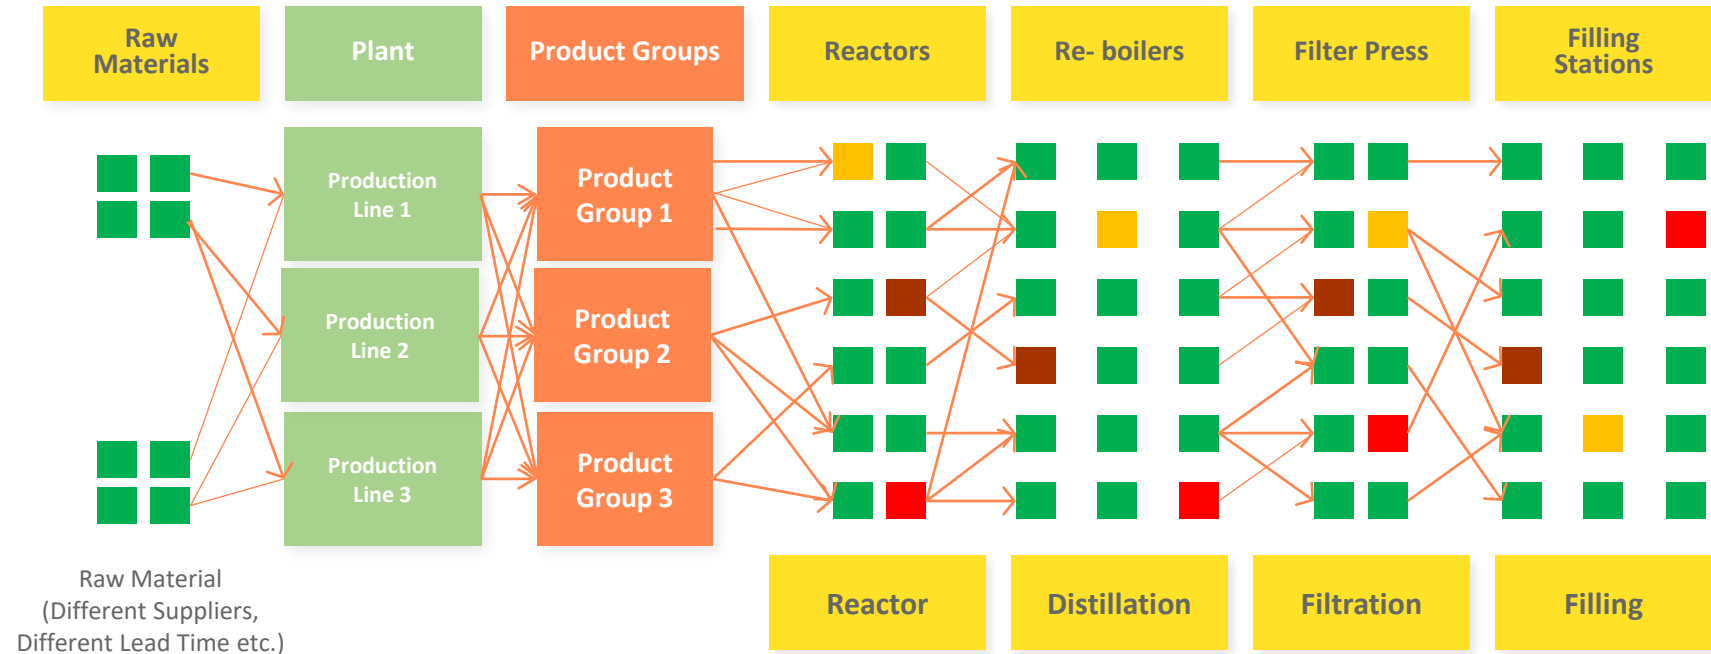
Raw Materials

Plant

Product Groups

Reactors

Re- boilers

Filter Press

Filling Stations

Production Line 1

Production Line 2

Production Line 3

Product Group 1

Product Group 2

Product Group 3

Raw Material (Different Suppliers, Different Lead Time etc.)

Reactor

Distillation

Filtration

Filling